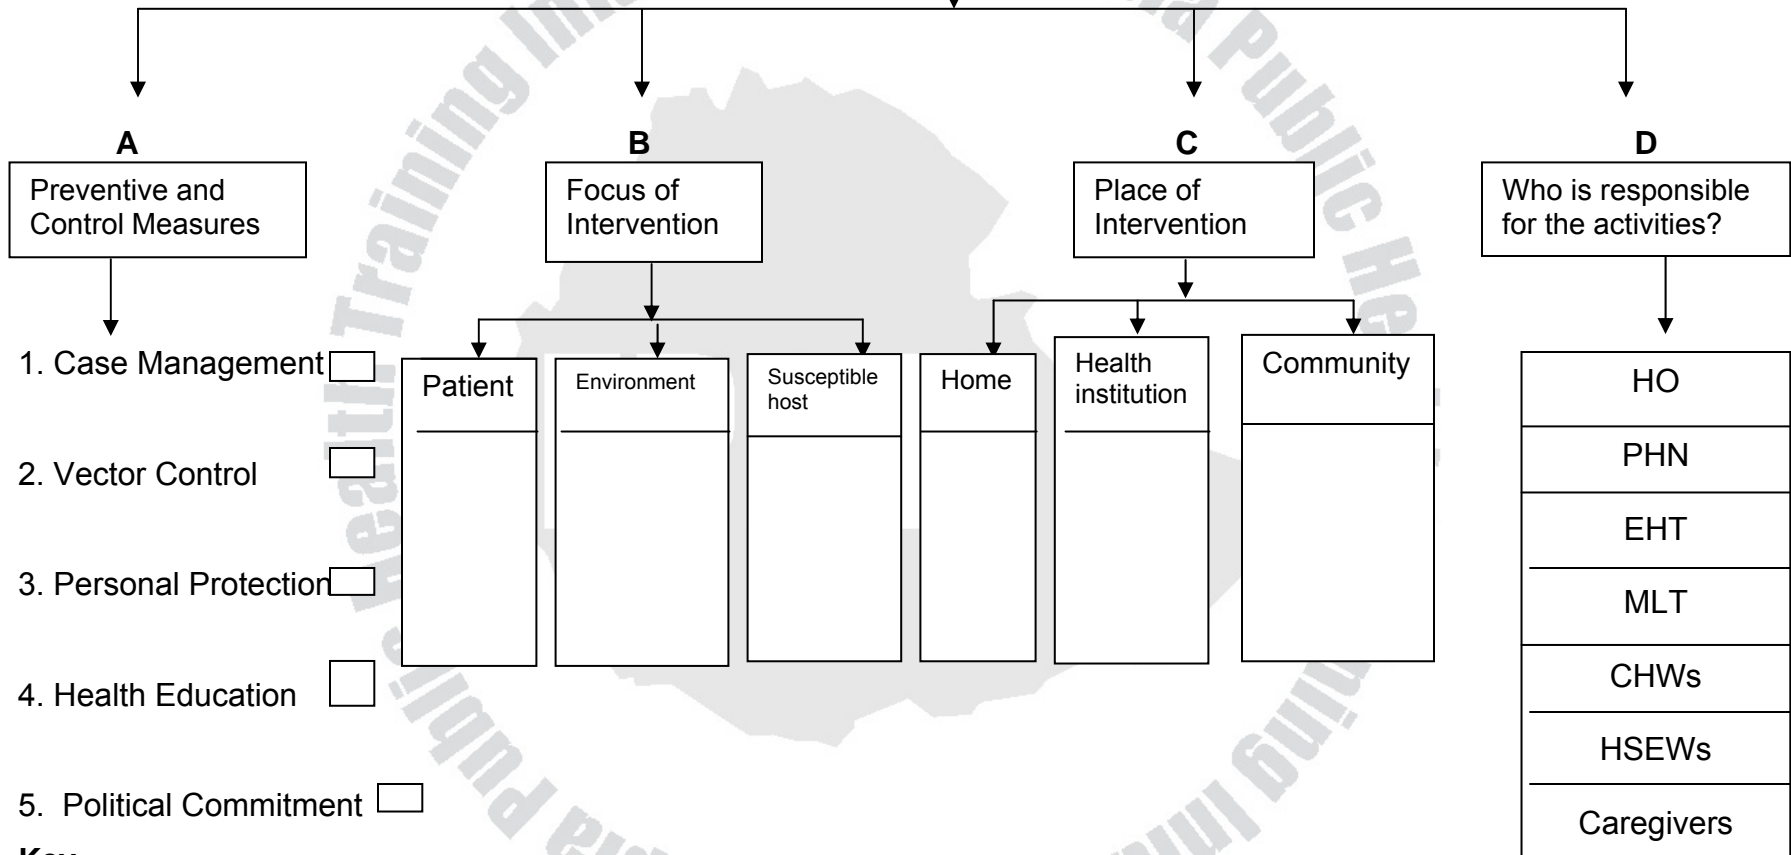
A

Preventive and Control Measures

1. Case Management

2. Vector Control

3. Personal Protection

4. Health Education

5. Political Commitment

B

Focus of Intervention

Patient

Environment

Susceptible host

C

Place of Intervention

Home

Health institution

Community

D

Who is responsible for the activities?

HO

PHN

EHT

MLT

CHWs

HSEWs

Caregivers

Key